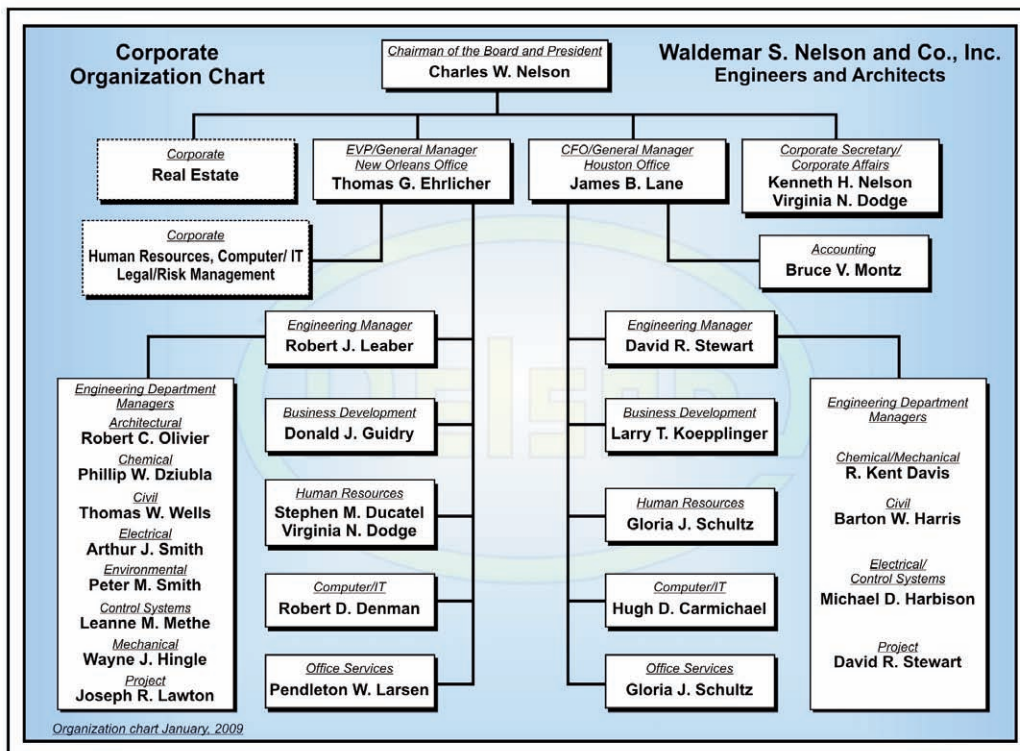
Corporate Organization Chart

Chairman of the Board and President
Charles W. Nelson

Waldemar S. Nelson and Co., Inc.
Engineers and Architects

Corporate
Real Estate

EVP/General Manager
New Orleans Office
Thomas G. Ehrlicher

CFO/General Manager
Houston Office
James B. Lane

Corporate Secretary/
Corporate Affairs
Kenneth H. Nelson
Virginia N. Dodge

Corporate
Human Resources, Computer/ IT
Legal/Risk Management

Accounting
Bruce V. Montz

Engineering Manager
Robert J. Leaber

Engineering Manager
David R. Stewart

Engineering Department Managers
Architectural
Robert C. Olivier
Chemical
Phillip W. Dziubla
Civil
Thomas W. Wells
Electrical
Arthur J. Smith
Environmental
Peter M. Smith
Control Systems
Leanne M. Methe
Mechanical
Wayne J. Hingle
Project
Joseph R. Lawton

Business Development
Donald J. Guidry

Human Resources
Stephen M. Ducatel
Virginia N. Dodge

Computer/IT
Robert D. Denman

Office Services
Pendleton W. Larsen

Business Development
Larry T. Koepplinger

Human Resources
Gloria J. Schultz

Computer/IT
Hugh D. Carmichael

Office Services
Gloria J. Schultz

Engineering Department Managers
Chemical/Mechanical
R. Kent Davis
Civil
Barton W. Harris
Electrical/
Control Systems
Michael D. Harbison
Project
David R. Stewart

Organization chart January, 2009